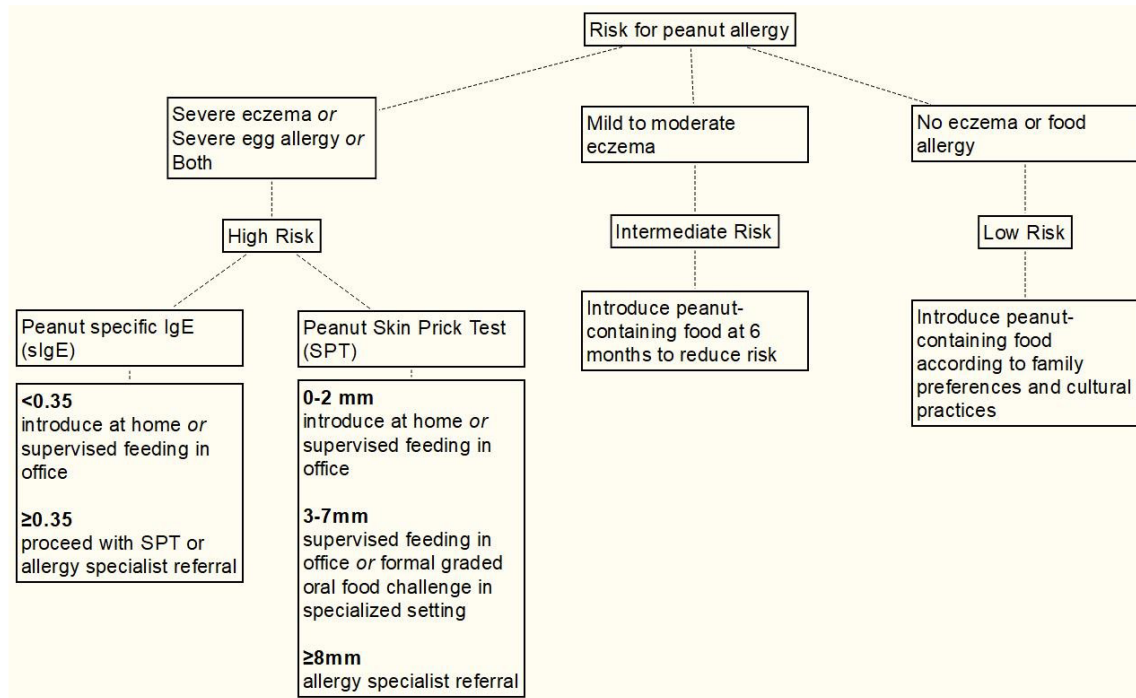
Risk for peanut allergy

Severe eczema *or* Severe egg allergy *or* Both

High Risk

Peanut specific IgE (sIgE)

**<0.35**
introduce at home *or* supervised feeding in office

**≥0.35**
proceed with SPT or allergy specialist referral

Peanut Skin Prick Test (SPT)

**0-2 mm**
introduce at home *or* supervised feeding in office

**3-7mm**
supervised feeding in office *or* formal graded oral food challenge in specialized setting

**≥8mm**
allergy specialist referral

Mild to moderate eczema

Intermediate Risk

Introduce peanut-containing food at 6 months to reduce risk

No eczema or food allergy

Low Risk

Introduce peanut-containing food according to family preferences and cultural practices